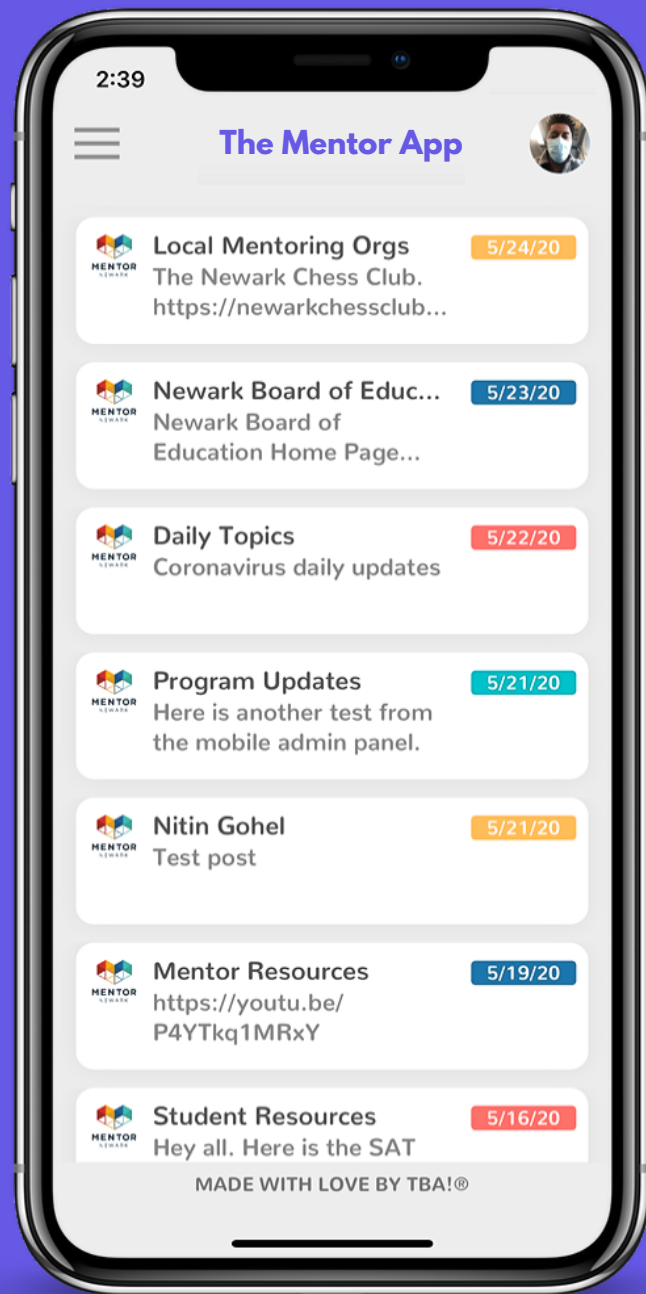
2:39

The Mentor App

MENTOR NEWARK
Local Mentoring Orgs
5/24/20
The Newark Chess Club. https://newarkchessclub...

MENTOR NEWARK
Newark Board of Educ...
5/23/20
Newark Board of Education Home Page...

MENTOR NEWARK
Daily Topics
5/22/20
Coronavirus daily updates

MENTOR NEWARK
Program Updates
5/21/20
Here is another test from the mobile admin panel.

MENTOR NEWARK
Nitin Gohel
5/21/20
Test post

MENTOR NEWARK
Mentor Resources
5/19/20
https://youtu.be/P4YTkq1MRxY

MENTOR NEWARK
Student Resources
5/16/20
Hey all. Here is the SAT

MADE WITH LOVE BY TBA!®